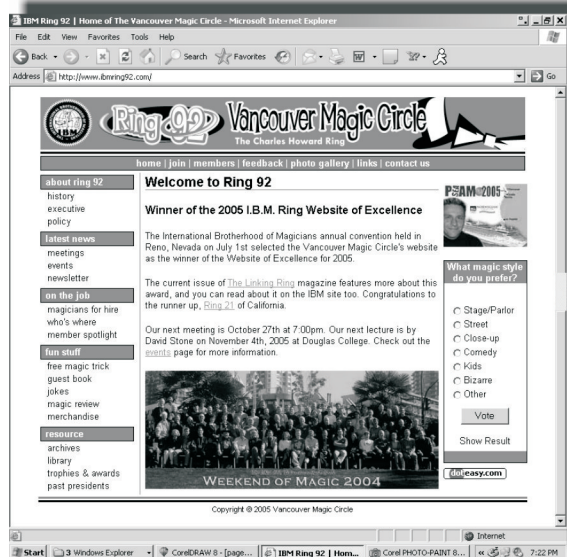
IBM Ring 92 | Home of The Vancouver Magic Circle - Microsoft Internet Explorer

File Edit View Favorites Tools Help

Back Search Favorites

Address http://www.ibmring92.com/ Go

IBM Ring 92 Vancouver Magic Circle
The Charles Howard Ring

home | join | members | feedback | photo gallery | links | contact us

about ring 92
history
executive
policy

latest news
meetings
events
newsletter

on the job
magicians for hire
who's where
member spotlight

fun stuff
free magic trick
guest book
jokes
magic review
merchandise

resource
archives
library
trophies & awards
past presidents

Welcome to Ring 92

Winner of the 2005 I.B.M. Ring Website of Excellence

The International Brotherhood of Magicians annual convention held in Reno, Nevada on July 1st selected the Vancouver Magic Circle's website as the winner of the Website of Excellence for 2005.

The current issue of The Linking Ring magazine features more about this award, and you can read about it on the IBM site too. Congratulations to the runner up, Ring 21 of California.

Our next meeting is October 27th at 7:00pm. Our next lecture is by David Stone on November 4th, 2005 at Douglas College. Check out the events page for more information.

WEEKEND OF MAGIC 2004

PCAM 2005

What magic style do you prefer?

Stage/Parlor
Street
Close-up
Comedy
Kids
Bizarre
Other

Vote

Show Result

doteasy.com

Copyright © 2005 Vancouver Magic Circle

Internet

Start 3 Windows Explorer CorelDRAW 8 - [page... IBM Ring 92 | Hom... Corel PHOTO-PAINT 8... 7:22 PM